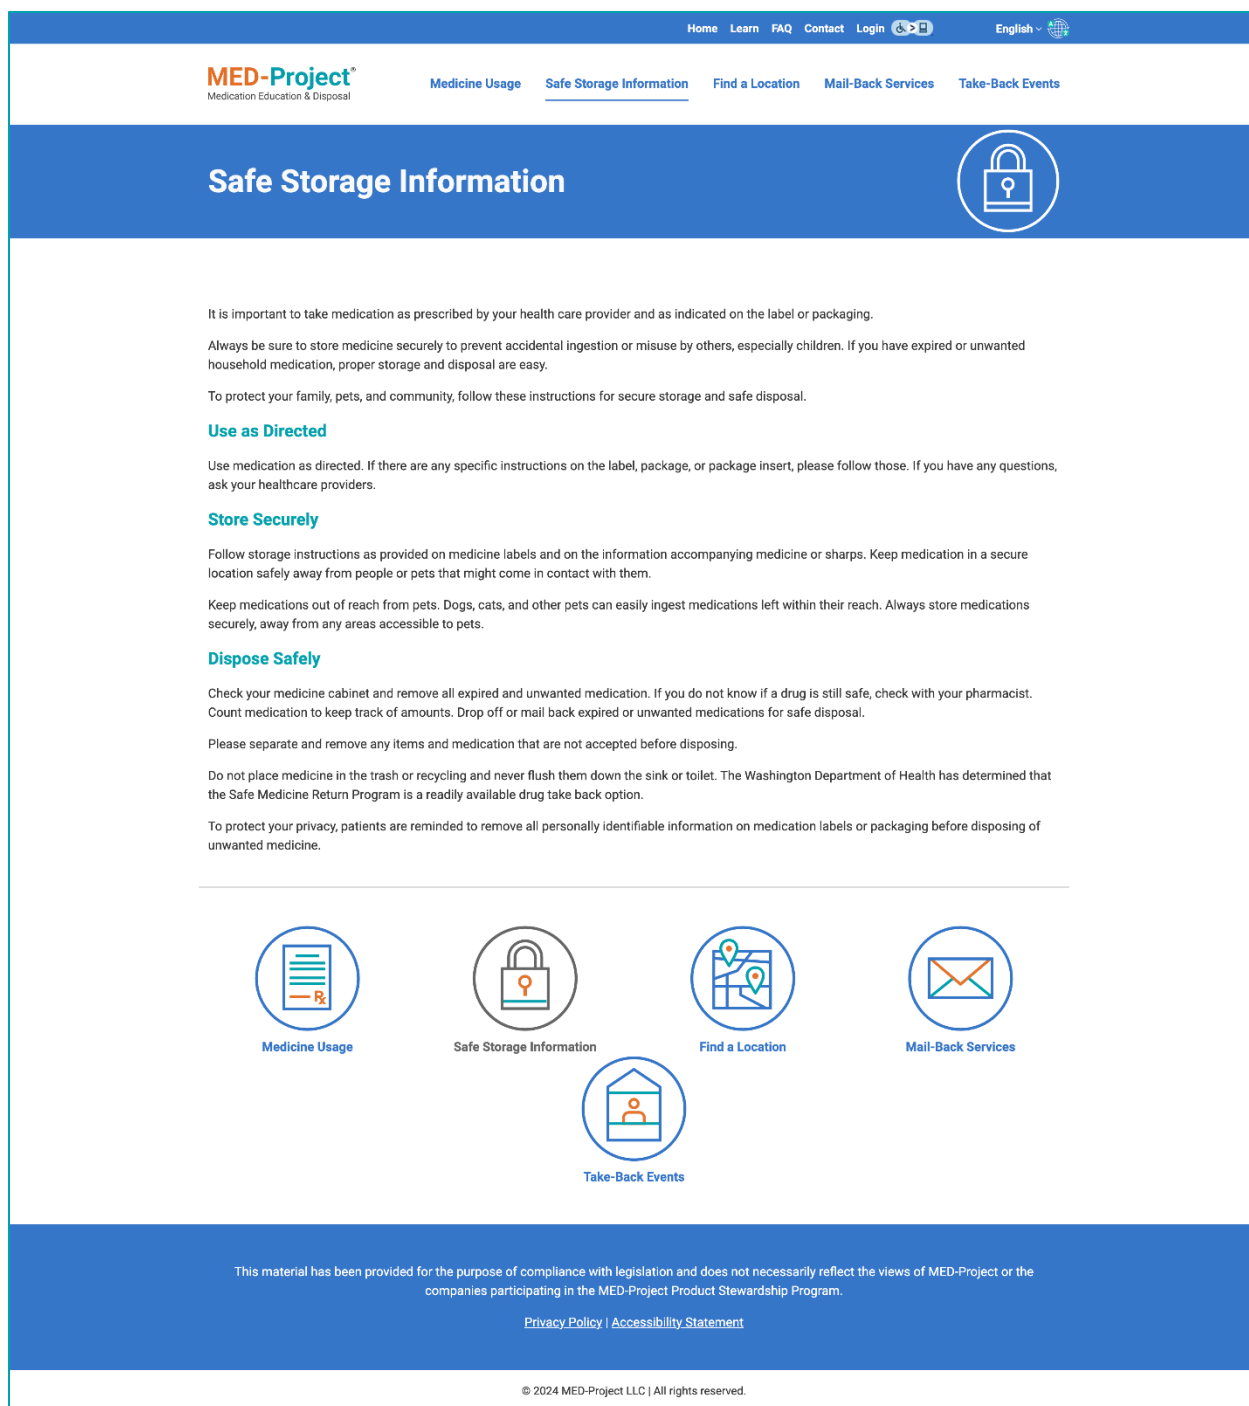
Home Learn FAQ Contact Login

English

MED-Project®
Medication Education & Disposal

Medicine Usage Safe Storage Information Find a Location Mail-Back Services Take-Back Events

Safe Storage Information

It is important to take medication as prescribed by your health care provider and as indicated on the label or packaging.

Always be sure to store medicine securely to prevent accidental ingestion or misuse by others, especially children. If you have expired or unwanted household medication, proper storage and disposal are easy.

To protect your family, pets, and community, follow these instructions for secure storage and safe disposal.

Use as Directed

Use medication as directed. If there are any specific instructions on the label, package, or package insert, please follow those. If you have any questions, ask your healthcare providers.

Store Securely

Follow storage instructions as provided on medicine labels and on the information accompanying medicine or sharps. Keep medication in a secure location safely away from people or pets that might come in contact with them.

Keep medications out of reach from pets. Dogs, cats, and other pets can easily ingest medications left within their reach. Always store medications securely, away from any areas accessible to pets.

Dispose Safely

Check your medicine cabinet and remove all expired and unwanted medication. If you do not know if a drug is still safe, check with your pharmacist. Count medication to keep track of amounts. Drop off or mail back expired or unwanted medications for safe disposal.

Please separate and remove any items and medication that are not accepted before disposing.

Do not place medicine in the trash or recycling and never flush them down the sink or toilet. The Washington Department of Health has determined that the Safe Medicine Return Program is a readily available drug take back option.

To protect your privacy, patients are reminded to remove all personally identifiable information on medication labels or packaging before disposing of unwanted medicine.

Medicine Usage Safe Storage Information Find a Location Mail-Back Services

Take-Back Events

This material has been provided for the purpose of compliance with legislation and does not necessarily reflect the views of MED-Project or the companies participating in the MED-Project Product Stewardship Program.

Privacy Policy | Accessibility Statement

© 2024 MED-Project LLC | All rights reserved.